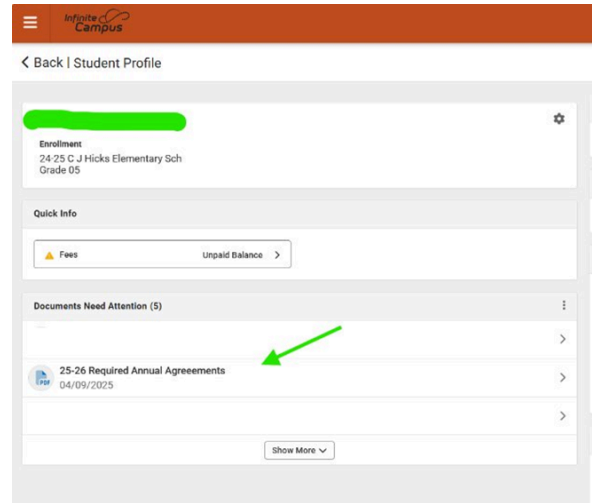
Infinite Campus

< Back | Student Profile

Enrollment
24-25 C J Hicks Elementary Sch
Grade 05

Quick Info

Fees Unpaid Balance >

Documents Need Attention (5)

>

PDF 25-26 Required Annual Agreeements
04/09/2025 >

>

Show More